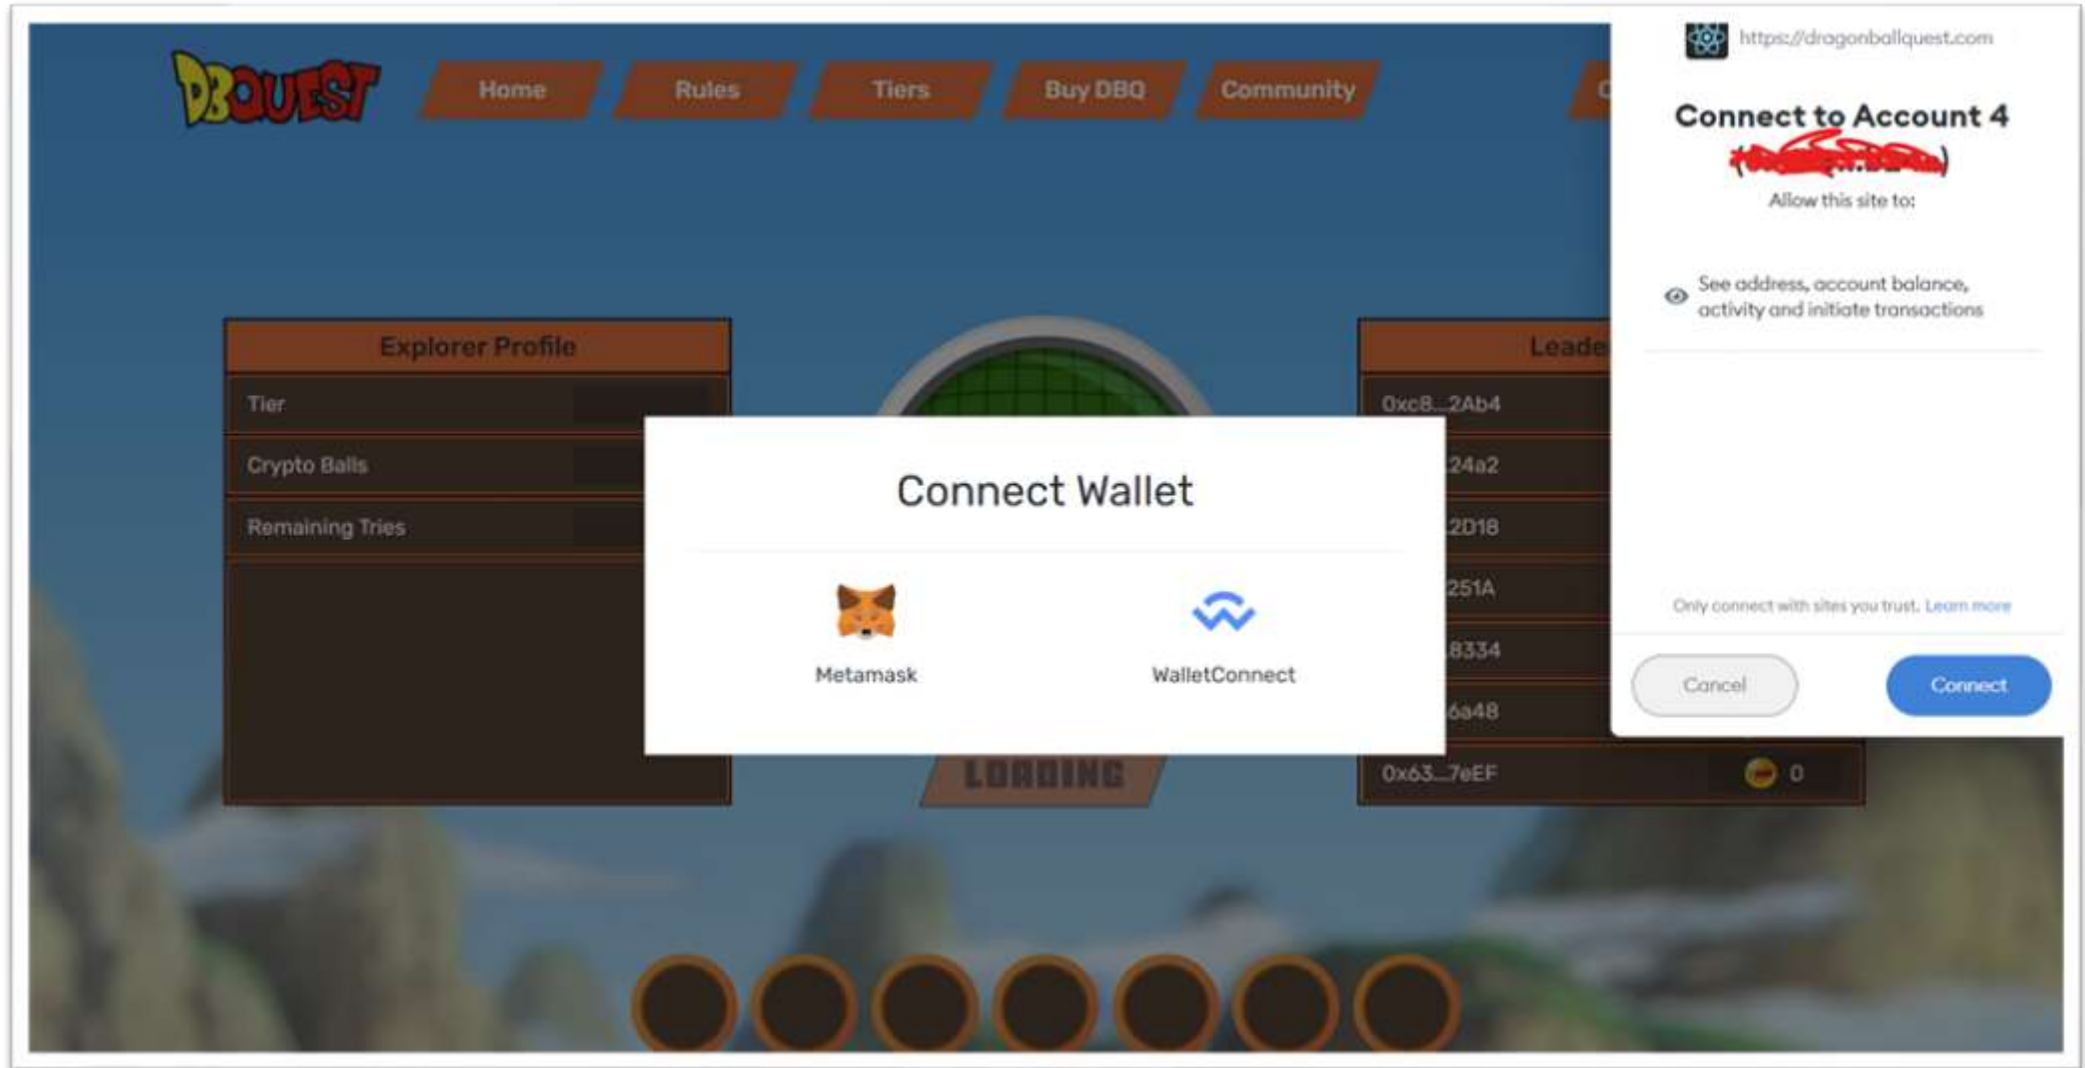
DBQUEST

Home
Rules
Tiers
Buy DBQ
Community

Explorer Profile

| Tier | |
|---|---|
| Crypto Balls | |
| Remaining Tries | |

Leade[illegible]

0xc8...2Ab4
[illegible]24a2
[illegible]2D18
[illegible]251A
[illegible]8334
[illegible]6a48
0x63...7eEF 0

LOADING

Connect Wallet

Metamask
WalletConnect

https://dragonballquest.com

Connect to Account 4
([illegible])

Allow this site to:

See address, account balance, activity and initiate transactions

Only connect with sites you trust. Learn more

Cancel
Connect